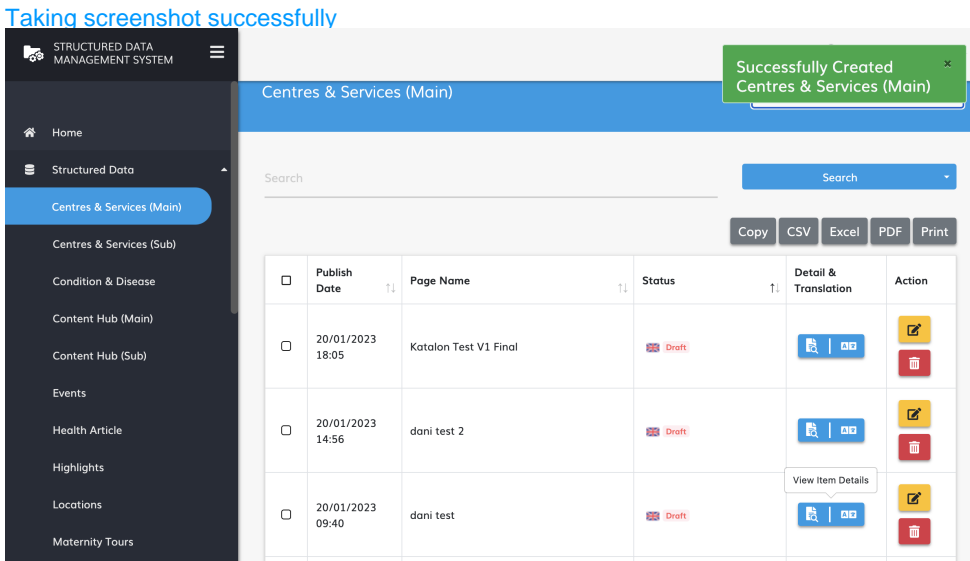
Taking screenshot successfully

STRUCTURED DATA MANAGEMENT SYSTEM

Home
Structured Data
Centres & Services (Main)
Centres & Services (Sub)
Condition & Disease
Content Hub (Main)
Content Hub (Sub)
Events
Health Article
Highlights
Locations
Maternity Tours

Successfully Created Centres & Services (Main) ×

Centres & Services (Main)

Search

Search

Copy CSV Excel PDF Print

| | Publish Date | Page Name | Status | Detail & Translation | Action |
|---|---|---|---|---|---|
| | 20/01/2023 18:05 | Katalon Test V1 Final | Draft | | |
| | 20/01/2023 14:56 | dani test 2 | Draft | | |
| | 20/01/2023 09:40 | dani test | Draft | View Item Details | |